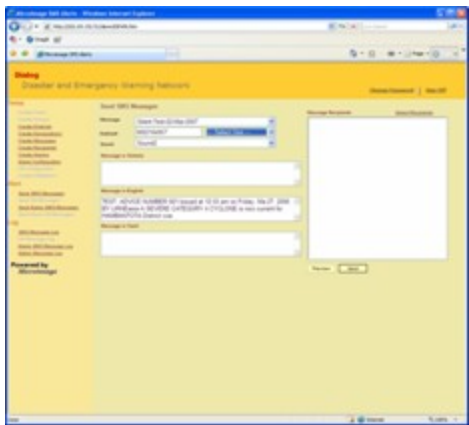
Microimage SMS Alerts - Windows Internet Explorer

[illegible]

Dialog
Disaster and Emergency Warning Network

Change Password | Sign Off

Send SMS Messages

Message
Subject
Send

Message in Sinhala

Message in English
TEST: ADVICE NUMBER 001 Issued at 10.30 am on Friday, Mar 27, 2008 BY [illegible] in SEVERE CATEGORY in CYCLONE is now current for HAMBANTOTA District. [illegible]

Message in Tamil

Message Recipients

Preview   Send

Powered by
Microimage